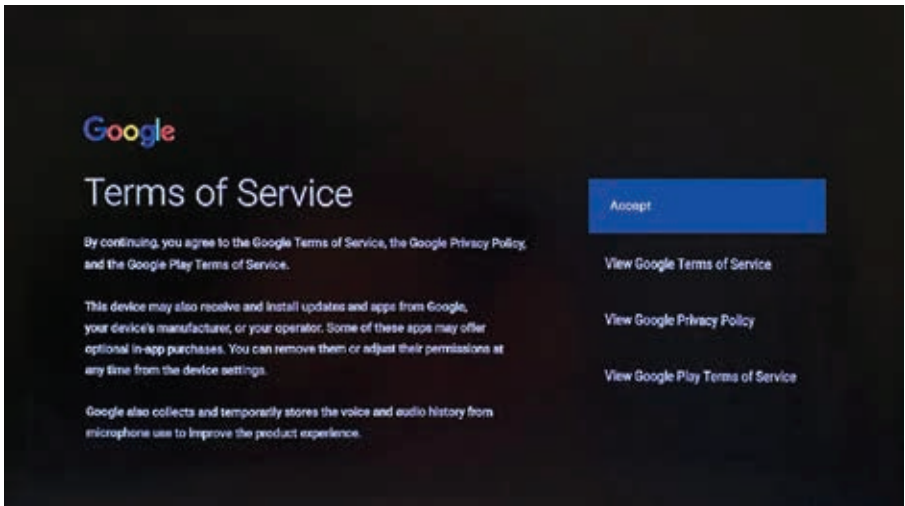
Google

Terms of Service

By continuing, you agree to the Google Terms of Service, the Google Privacy Policy, and the Google Play Terms of Service.

This device may also receive and install updates and apps from Google, your device's manufacturer, or your operator. Some of these apps may offer optional in-app purchases. You can remove them or adjust their permissions at any time from the device settings.

Google also collects and temporarily stores the voice and audio history from microphone use to improve the product experience.

Accept

View Google Terms of Service

View Google Privacy Policy

View Google Play Terms of Service